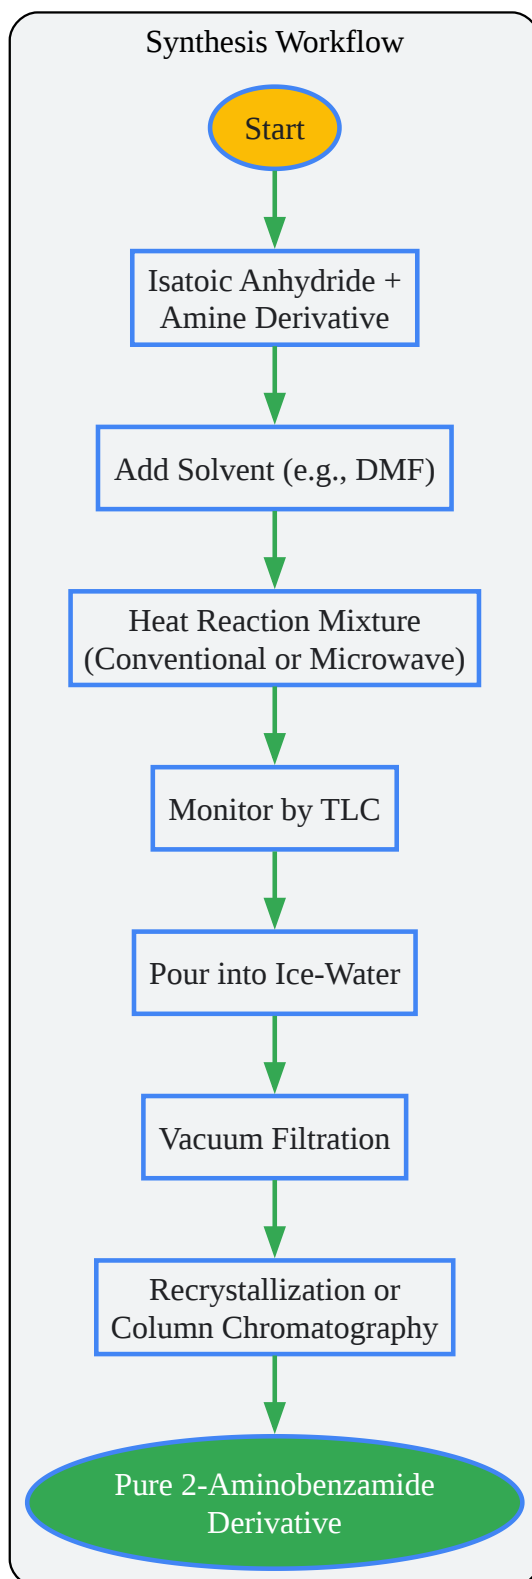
Synthesis Workflow

Start

Isatoic Anhydride + Amine Derivative

Add Solvent (e.g., DMF)

Heat Reaction Mixture (Conventional or Microwave)

Monitor by TLC

Pour into Ice-Water

Vacuum Filtration

Recrystallization or Column Chromatography

Pure 2-Aminobenzamide Derivative